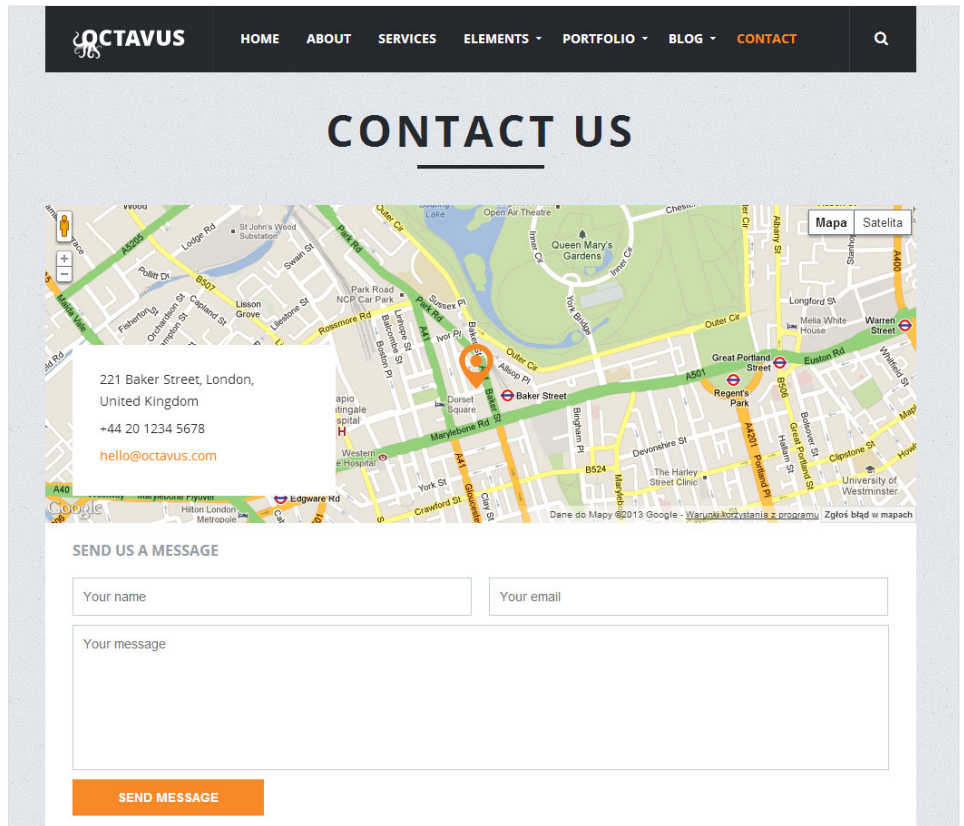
OCTAVUS

HOME ABOUT SERVICES ELEMENTS PORTFOLIO BLOG CONTACT

CONTACT US

Mapa Satelita

Open Air Theatre
Queen Mary's Gardens
St John's Wood Substation
Lodge Rd
Park Rd
Outer Cir
Inner Cir
Chester
Albany St
A5205
Pollitt Dr
B507
Swan St
Park Road NCP Car Park
Lisson Grove
Sussex Pl
York Bridge
Longford St
Melia White House
Warren Street
Great Portland Street
Euston Rd
Regent's Park
A501
Baker Street
Allsop Pl
Dorset Square
Marylebone Rd
Bingham Pl
Devonshire St
The Harley Street Clinic
B524
A4201
Portland Pl
Great Portland St
Clipstone St
University of Westminster
Edgware Rd
Hilton London Metropole
Crawford St
York St
A40
Western Eye Hospital
A41
Rossmore Rd
Maida Vale

221 Baker Street, London, United Kingdom

+44 20 1234 5678

hello@octavus.com

Google
Dane do Mapy ©2013 Google - Warunki korzystania z programu Zgłoś błąd w mapach

SEND US A MESSAGE

Your name

Your email

Your message

SEND MESSAGE